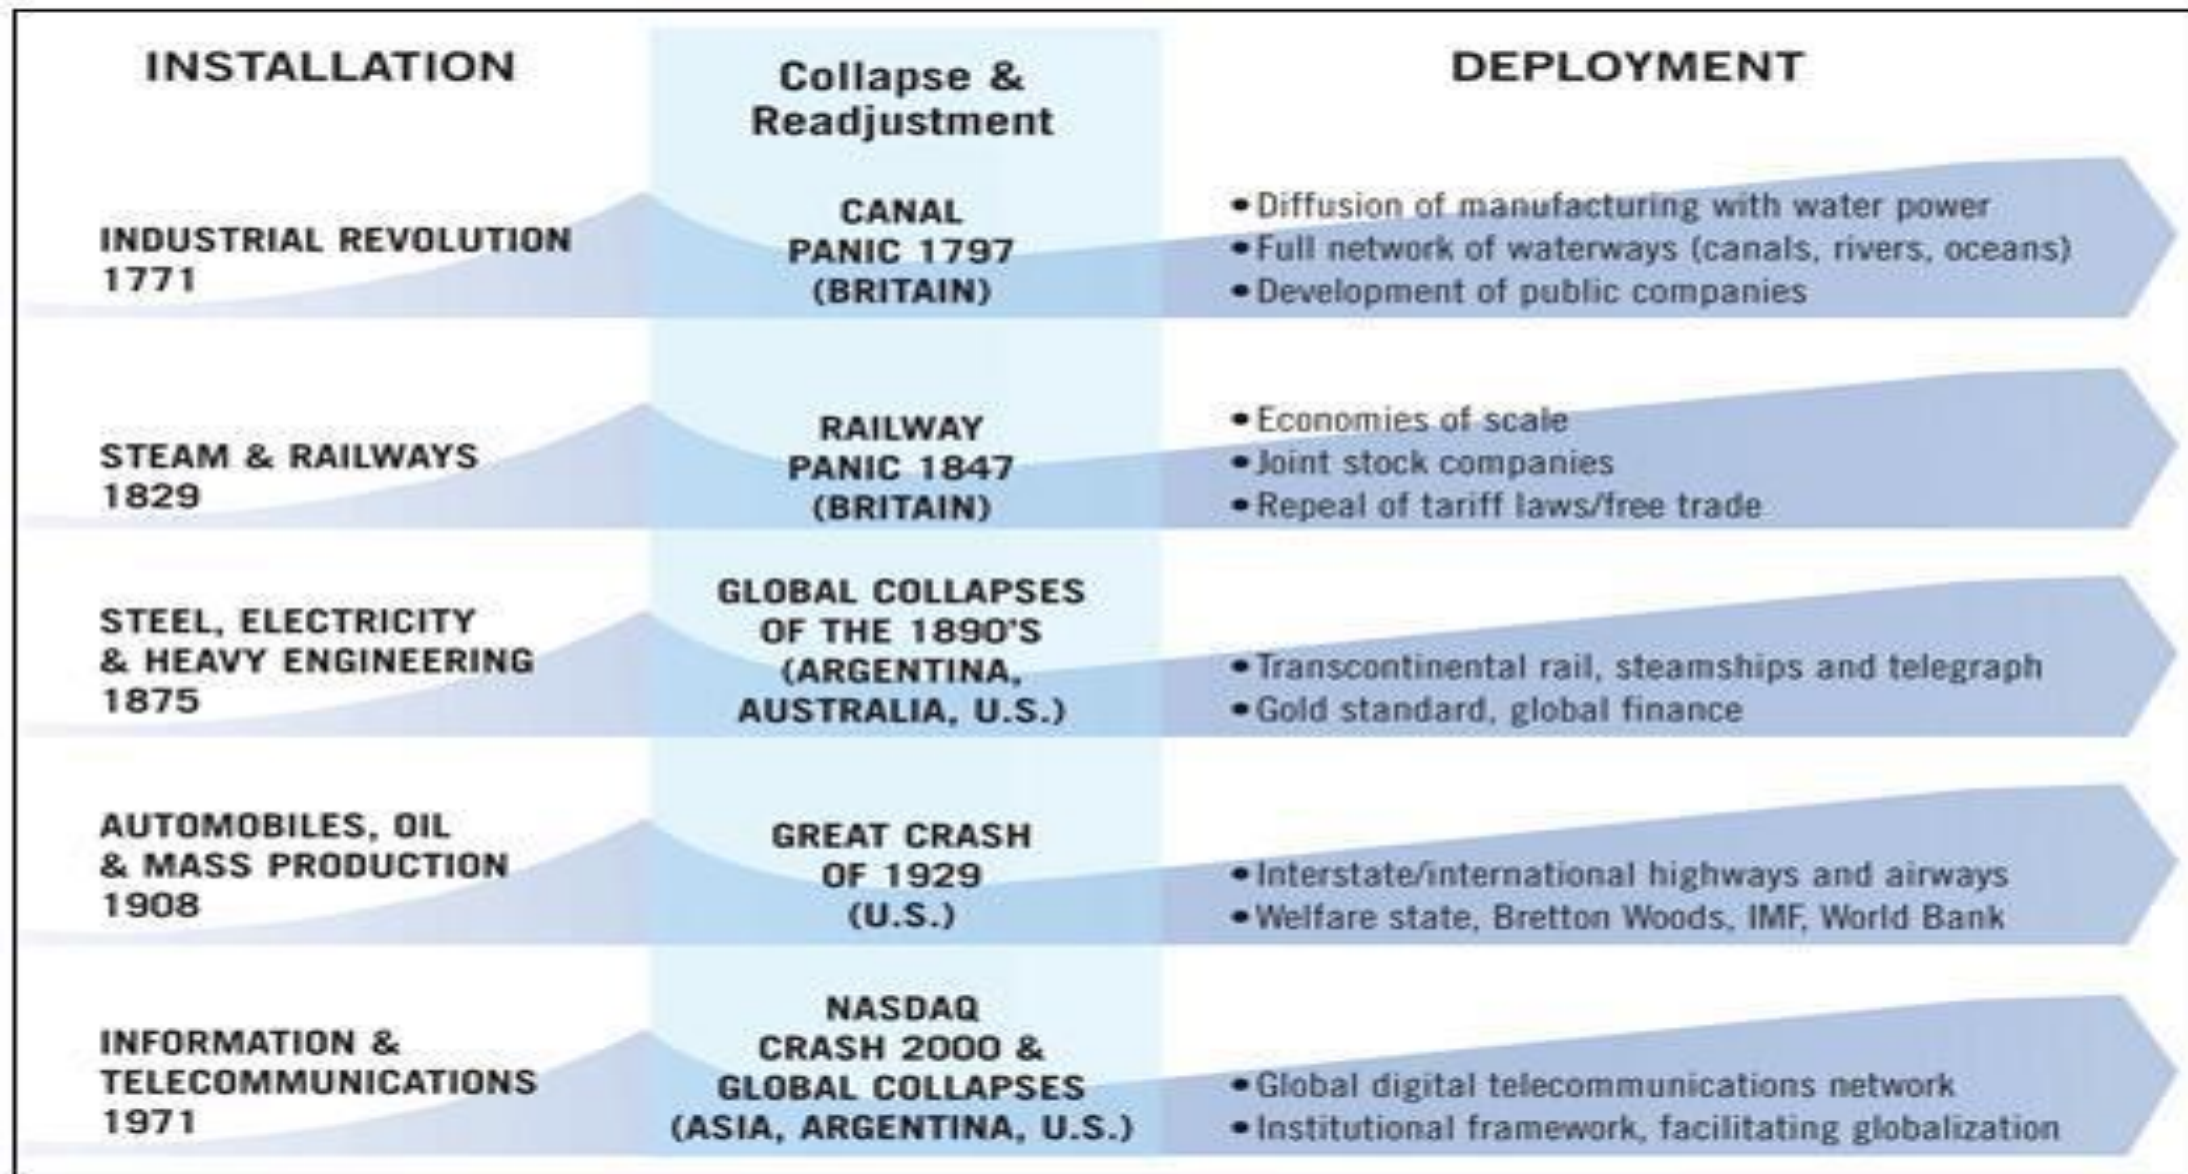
| INSTALLATION | Collapse & Readjustment | DEPLOYMENT |
|---|---|---|
| INDUSTRIAL REVOLUTION 1771 | CANAL PANIC 1797 (BRITAIN) | • Diffusion of manufacturing with water power • Full network of waterways (canals, rivers, oceans) • Development of public companies |
| STEAM & RAILWAYS 1829 | RAILWAY PANIC 1847 (BRITAIN) | • Economies of scale • Joint stock companies • Repeal of tariff laws/free trade |
| STEEL, ELECTRICITY & HEAVY ENGINEERING 1875 | GLOBAL COLLAPSES OF THE 1890'S (ARGENTINA, AUSTRALIA, U.S.) | • Transcontinental rail, steamships and telegraph • Gold standard, global finance |
| AUTOMOBILES, OIL & MASS PRODUCTION 1908 | GREAT CRASH OF 1929 (U.S.) | • Interstate/international highways and airways • Welfare state, Bretton Woods, IMF, World Bank |
| INFORMATION & TELECOMMUNICATIONS 1971 | NASDAQ CRASH 2000 & GLOBAL COLLAPSES (ASIA, ARGENTINA, U.S.) | • Global digital telecommunications network • Institutional framework, facilitating globalization |